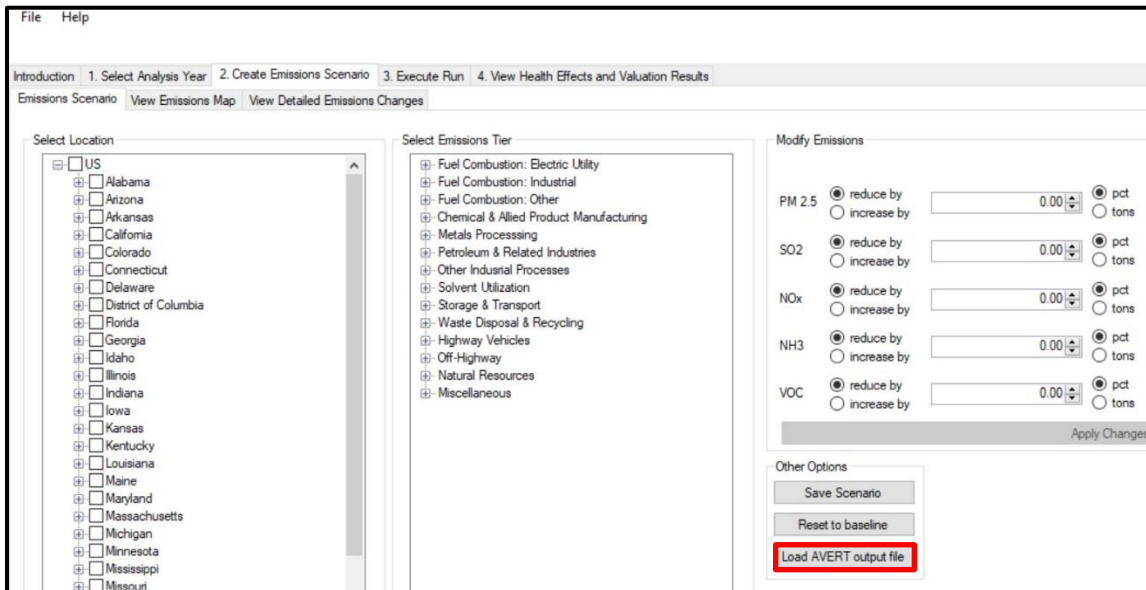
File Help

Introduction 1. Select Analysis Year 2. Create Emissions Scenario 3. Execute Run 4. View Health Effects and Valuation Results

Emissions Scenario View Emissions Map View Detailed Emissions Changes

Select Location

US
Alabama
Arizona
Arkansas
California
Colorado
Connecticut
Delaware
District of Columbia
Florida
Georgia
Idaho
Illinois
Indiana
Iowa
Kansas
Kentucky
Louisiana
Maine
Maryland
Massachusetts
Michigan
Minnesota
Mississippi
Missouri

Select Emissions Tier

Fuel Combustion: Electric Utility
Fuel Combustion: Industrial
Fuel Combustion: Other
Chemical & Allied Product Manufacturing
Metals Processsing
Petroleum & Related Industries
Other Indusrial Processes
Solvent Utilization
Storage & Transport
Waste Disposal & Recycling
Highway Vehicles
Off-Highway
Natural Resources
Miscellaneous

Modify Emissions

PM 2.5 reduce by increase by 0.00 pct tons
SO2 reduce by increase by 0.00 pct tons
NOx reduce by increase by 0.00 pct tons
NH3 reduce by increase by 0.00 pct tons
VOC reduce by increase by 0.00 pct tons

Apply Changes

Other Options

Save Scenario
Reset to baseline
Load AVERT output file